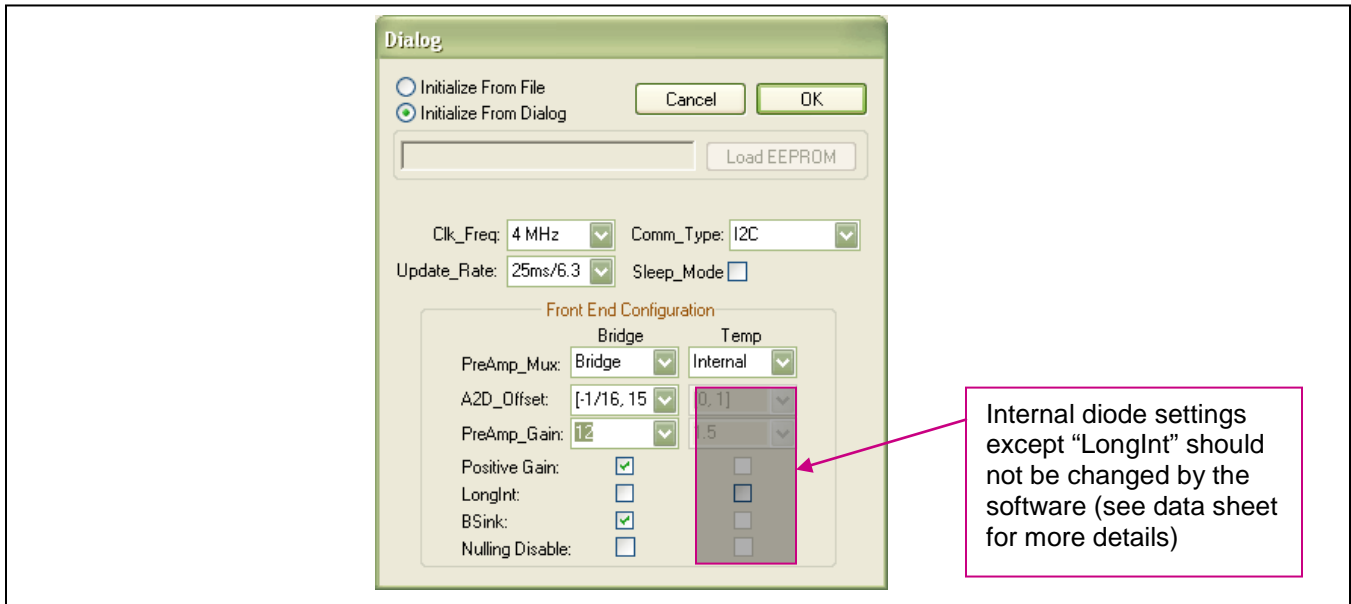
Dialog

Initialize From File
Initialize From Dialog

Cancel
OK

Load EEPROM

Clk_Freq: 4 MHz
Comm_Type: I2C
Update_Rate: 25ms/6.3
Sleep_Mode

Front End Configuration

| | Bridge | Temp |
|---|---|---|
| PreAmp_Mux: | Bridge | Internal |
| A2D_Offset: | [-1/16, 15 | [0, 1] |
| PreAmp_Gain: | 12 | 1.5 |
| Positive Gain: | | |
| LongInt: | | |
| BSink: | | |
| Nulling Disable: | | |

Internal diode settings except “LongInt” should not be changed by the software (see data sheet for more details)